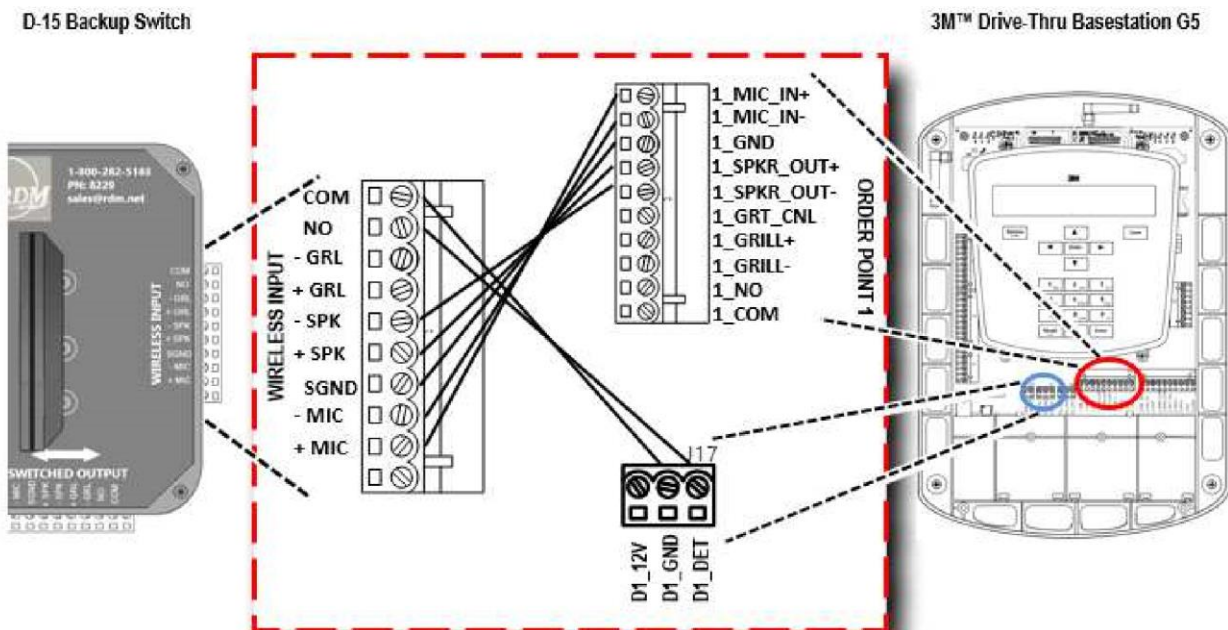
D-15 Backup Switch

3M™ Drive-Thru Basestation G5

RDM
1-800-282-5185
PN: 8229
sales@rdm.net

WIRELESS INPUT
COM
NO
- GRL
+ GRL
- SPK
+ SPK
SGND
- MIC
+ MIC

SWITCHED OUTPUT

WIRELESS INPUT
COM
NO
- GRL
+ GRL
- SPK
+ SPK
SGND
- MIC
+ MIC

1_MIC_IN+
1_MIC_IN-
1_GND
1_SPKR_OUT+
1_SPKR_OUT-
1_GRT_CNL
1_GRILL+
1_GRILL-
1_NO
1_COM

ORDER POINT 1

J17
D1_12V
D1_GND
D1_DET

3M